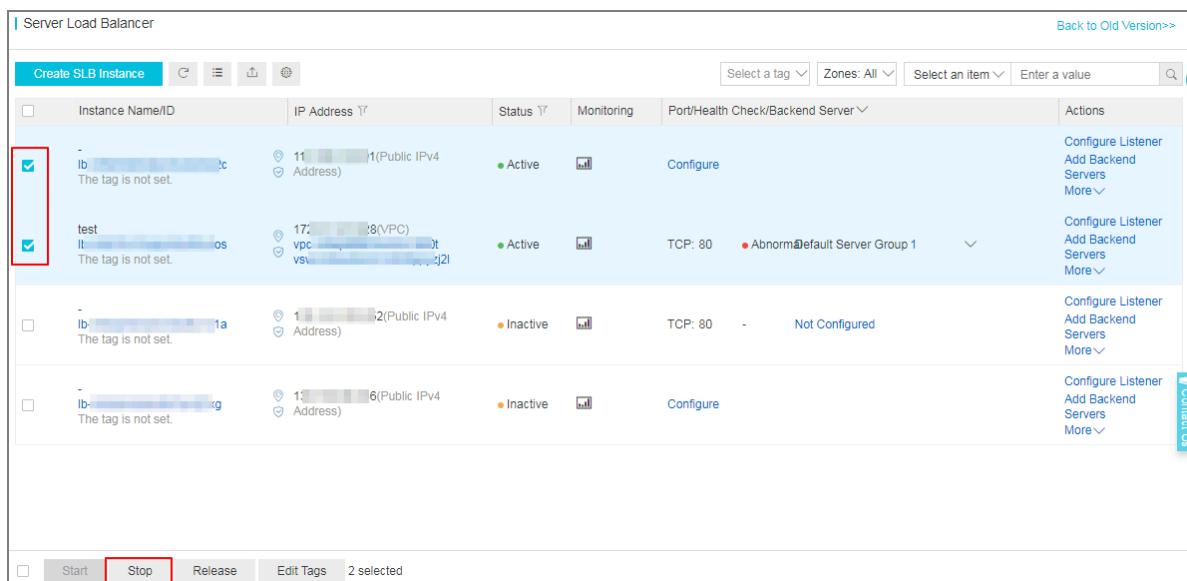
Server Load Balancer

Back to Old Version>>

Create SLB Instance

Select a tag
Zones: All
Select an item
Enter a value

| | Instance Name/ID | IP Address | Status | Monitoring | Port/Health Check/Backend Server | Actions |
|---|---|---|---|---|---|---|
| | - lb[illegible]2c The tag is not set. | 11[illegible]1(Public IPv4 Address) | Active | | Configure | Configure Listener Add Backend Servers More |
| | test lt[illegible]os The tag is not set. | 172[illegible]28(VPC) vpc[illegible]0t vsv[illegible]zj2l | Active | | TCP: 80 Abnormal Default Server Group 1 | Configure Listener Add Backend Servers More |
| | - lb-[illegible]1a The tag is not set. | 1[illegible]2(Public IPv4 Address) | Inactive | | TCP: 80 - Not Configured | Configure Listener Add Backend Servers More |
| | - lb-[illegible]xg The tag is not set. | 13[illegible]6(Public IPv4 Address) | Inactive | | Configure | Configure Listener Add Backend Servers More |

Contact Us

Start Stop Release Edit Tags 2 selected